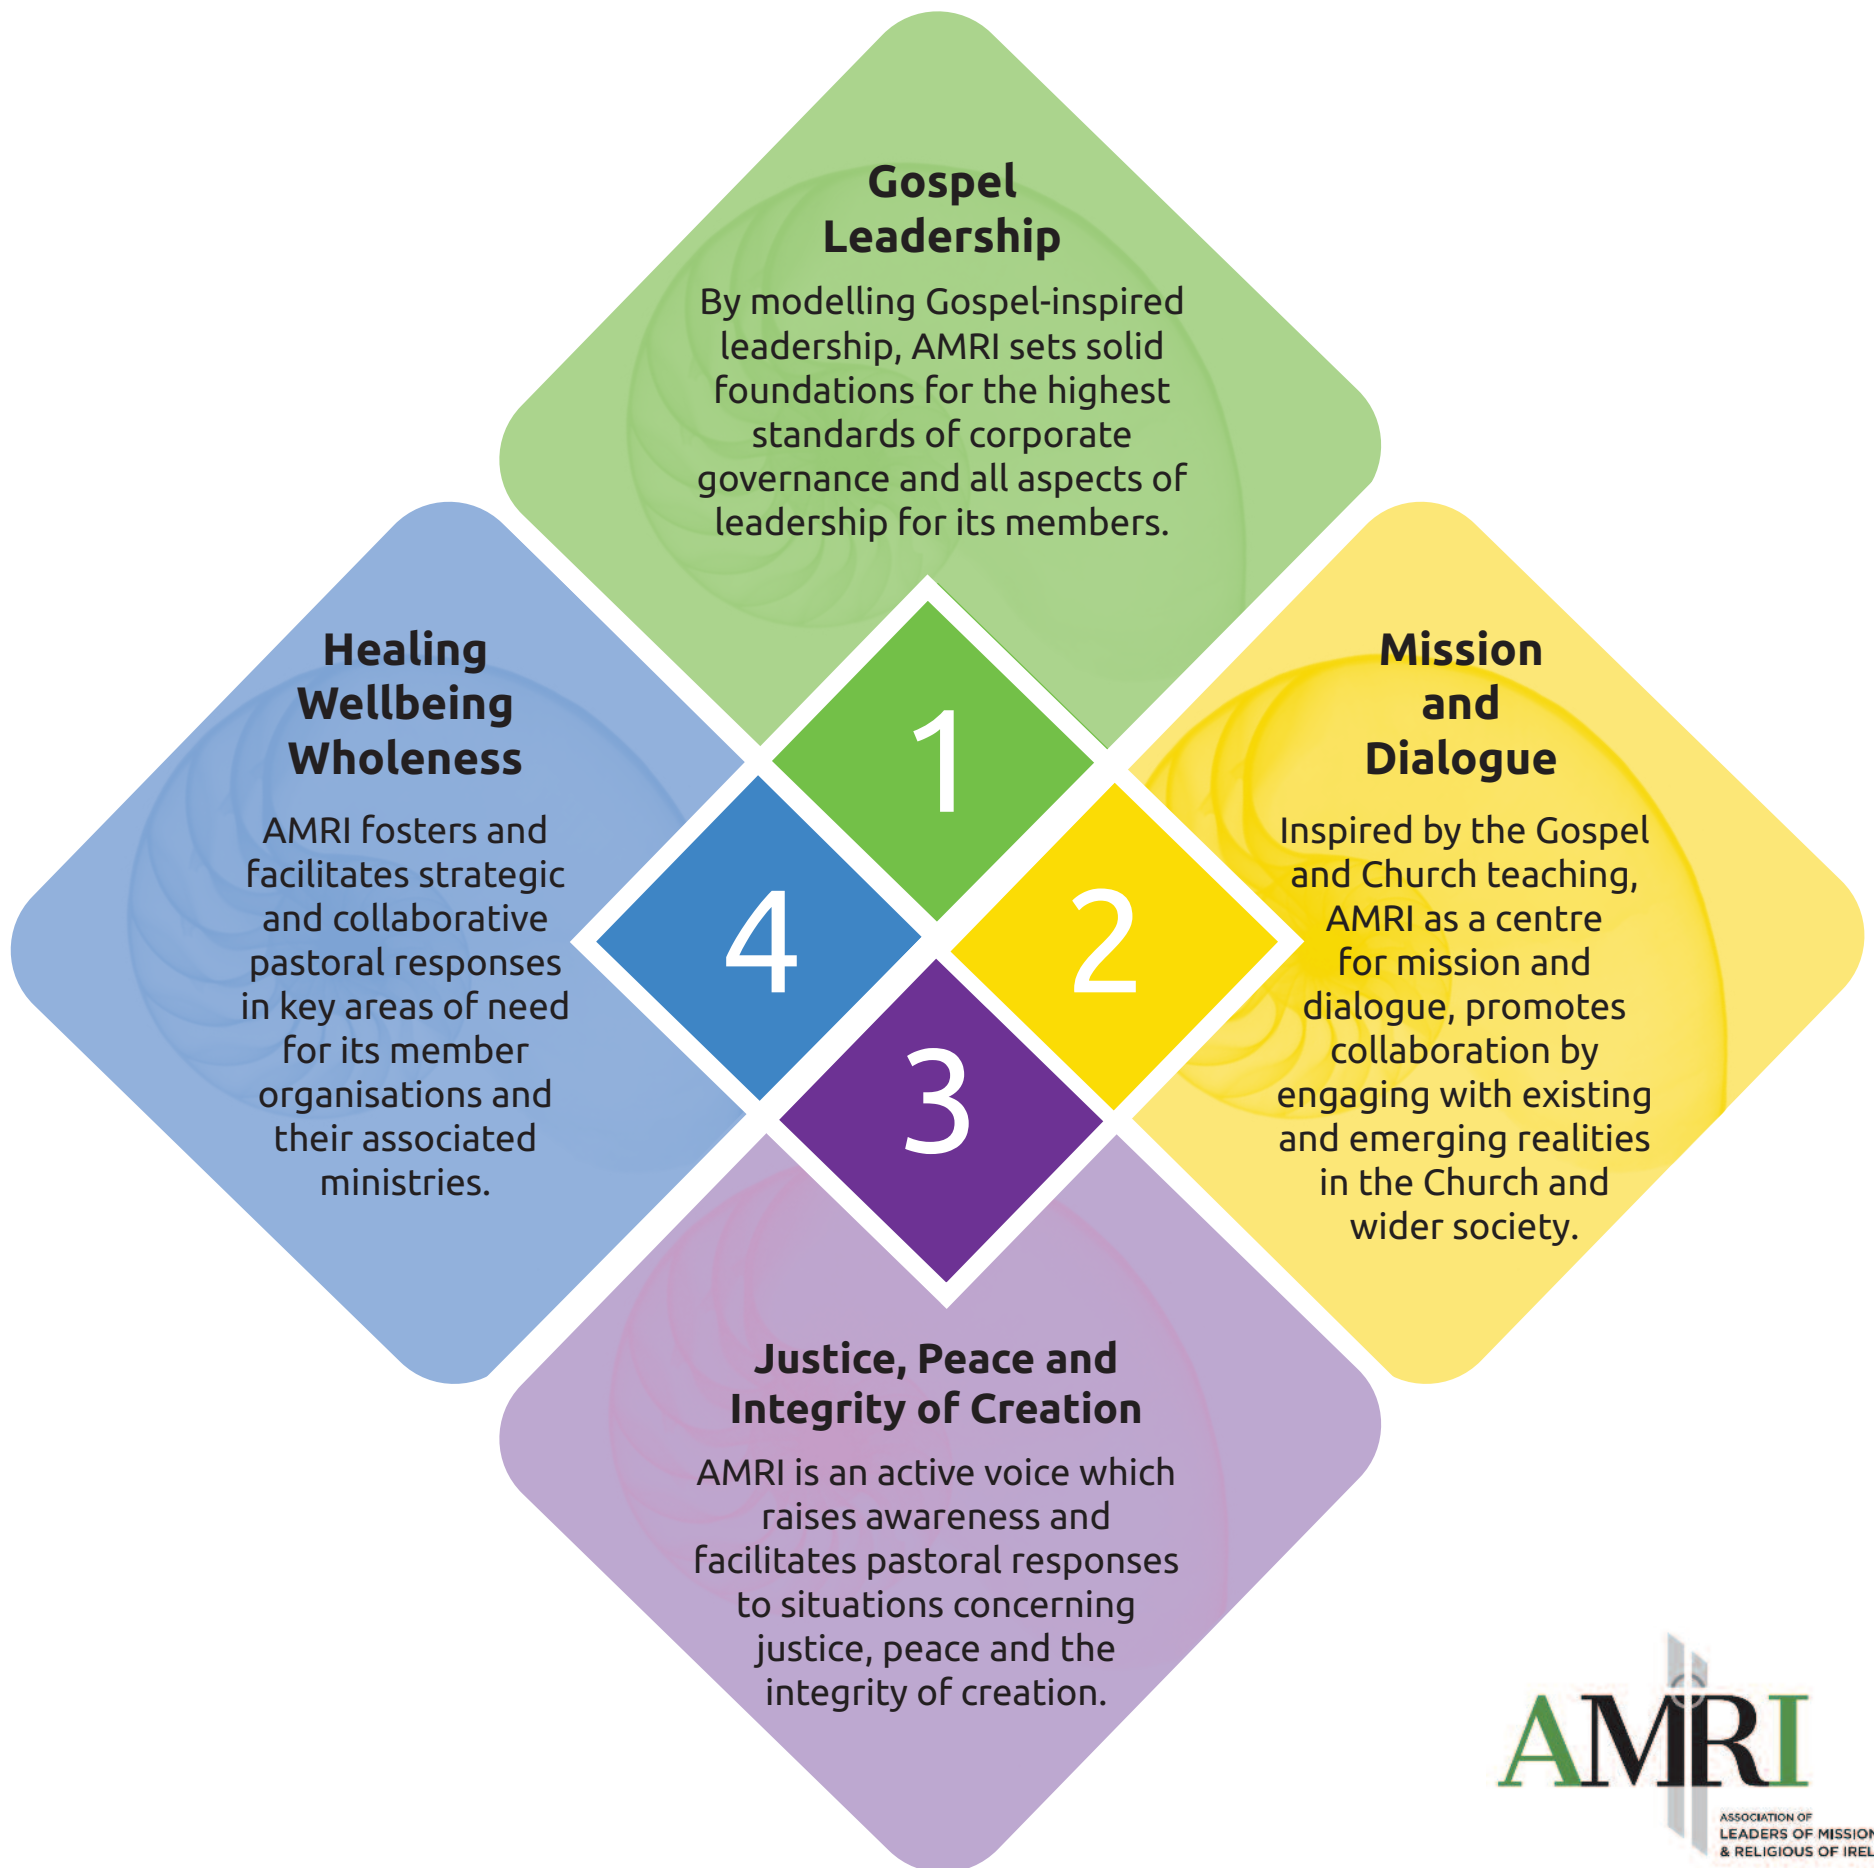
Gospel Leadership

By modelling Gospel-inspired leadership, AMRI sets solid foundations for the highest standards of corporate governance and all aspects of leadership for its members.

Healing Wellbeing Wholeness

AMRI fosters and facilitates strategic and collaborative pastoral responses in key areas of need for its member organisations and their associated ministries.

1

4

2

3

Mission and Dialogue

Inspired by the Gospel and Church teaching, AMRI as a centre for mission and dialogue, promotes collaboration by engaging with existing and emerging realities in the Church and wider society.

Justice, Peace and Integrity of Creation

AMRI is an active voice which raises awareness and facilitates pastoral responses to situations concerning justice, peace and the integrity of creation.

AMRI
ASSOCIATION OF
LEADERS OF MISSION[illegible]
& RELIGIOUS OF IREL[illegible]